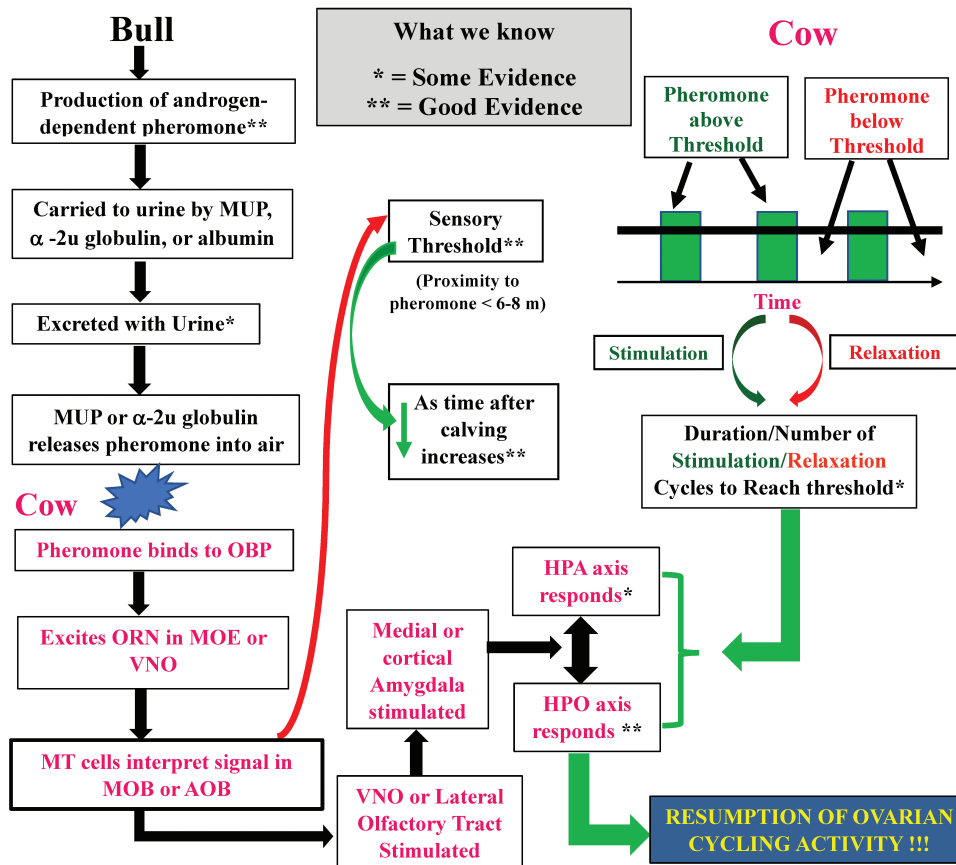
Bull

Production of androgen-dependent pheromone**

Carried to urine by MUP, $\alpha$ -2u globulin, or albumin

Excreted with Urine*

MUP or $\alpha$-2u globulin releases pheromone into air

Cow

Pheromone binds to OBP

Excites ORN in MOE or VNO

MT cells interpret signal in MOB or AOB

What we know

* = Some Evidence
** = Good Evidence

Sensory Threshold**

(Proximity to pheromone < 6-8 m)

As time after calving increases**

Cow

Pheromone above Threshold

Pheromone below Threshold

Time

Stimulation

Relaxation

Duration/Number of Stimulation/Relaxation Cycles to Reach threshold*

HPA axis responds*

HPO axis responds **

Medial or cortical Amygdala stimulated

VNO or Lateral Olfactory Tract Stimulated

RESUMPTION OF OVARIAN CYCLING ACTIVITY !!!